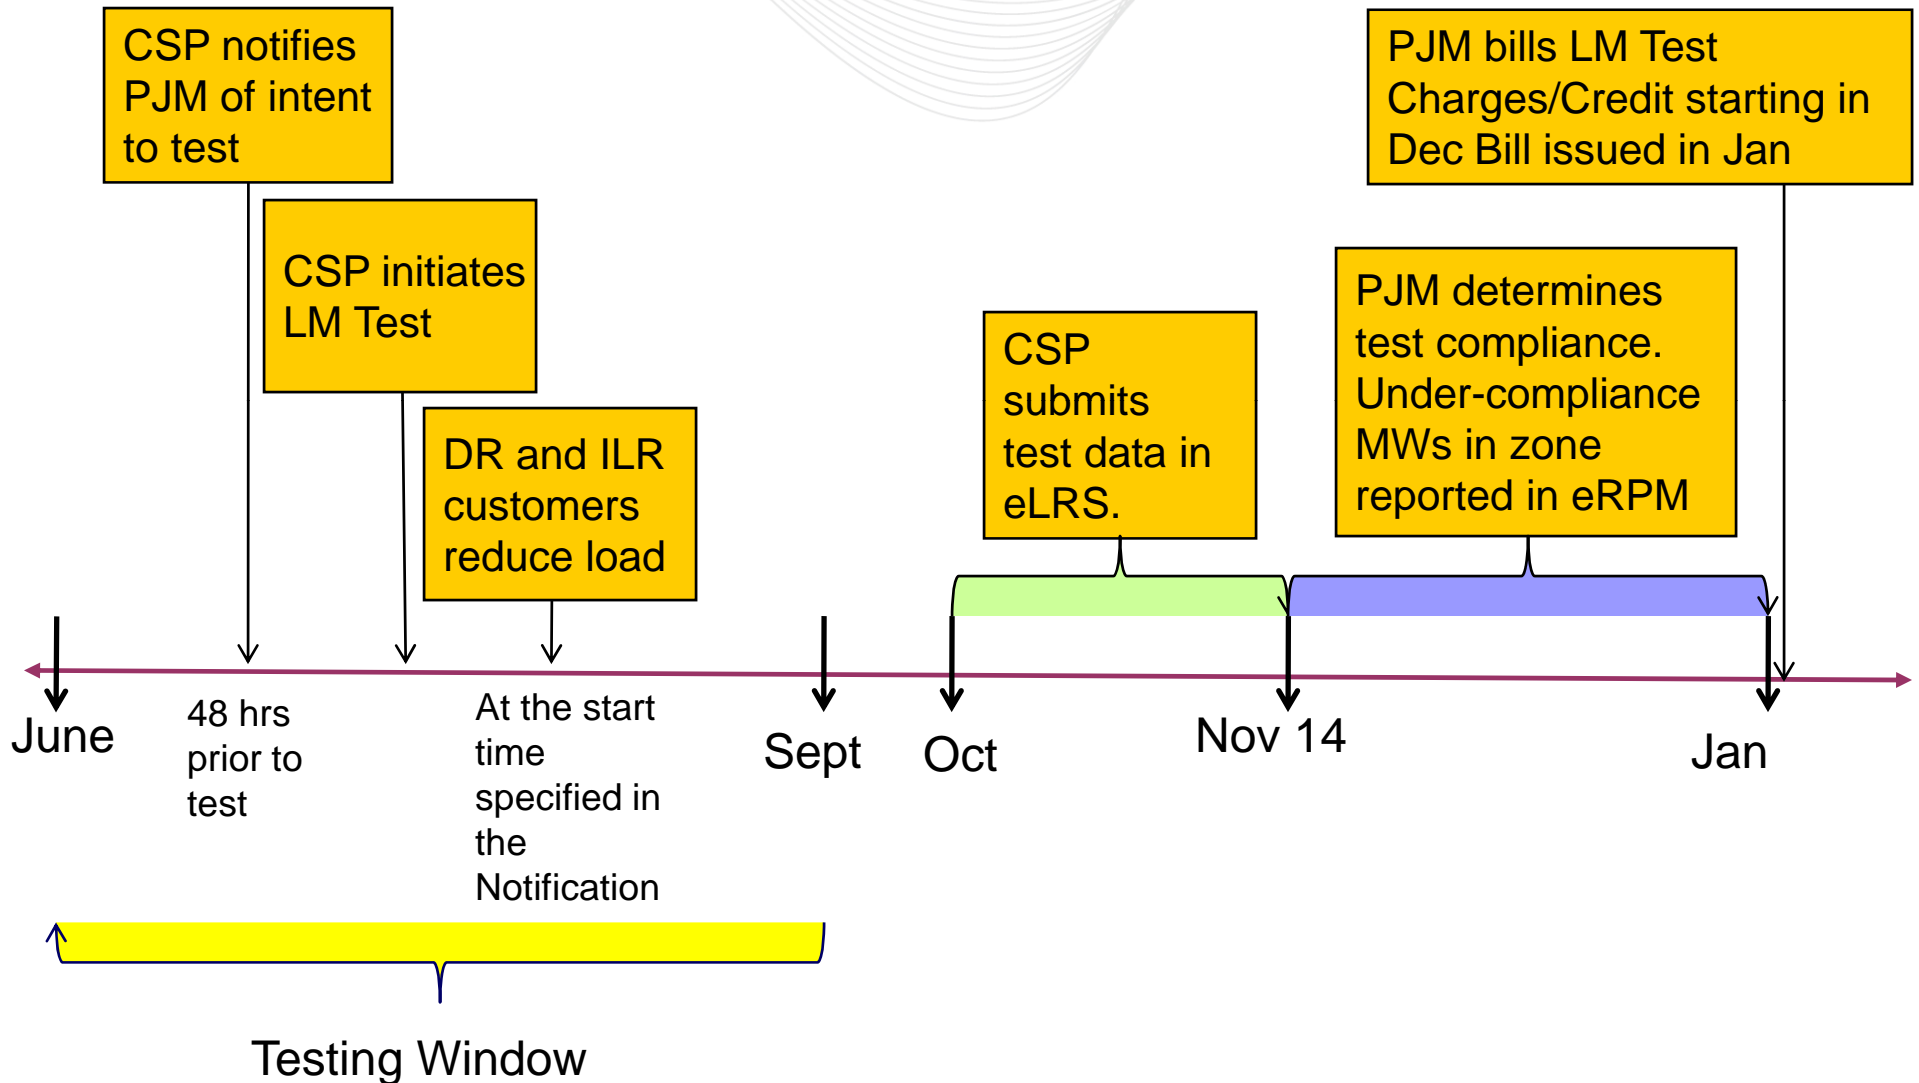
CSP notifies PJM of intent to test

CSP initiates LM Test

DR and ILR customers reduce load

CSP submits test data in eLRS.

PJM bills LM Test Charges/Credit starting in Dec Bill issued in Jan

PJM determines test compliance. Under-compliance MWs in zone reported in eRPM

June

48 hrs prior to test

At the start time specified in the Notification

Sept

Oct

Nov 14

Jan

Testing Window